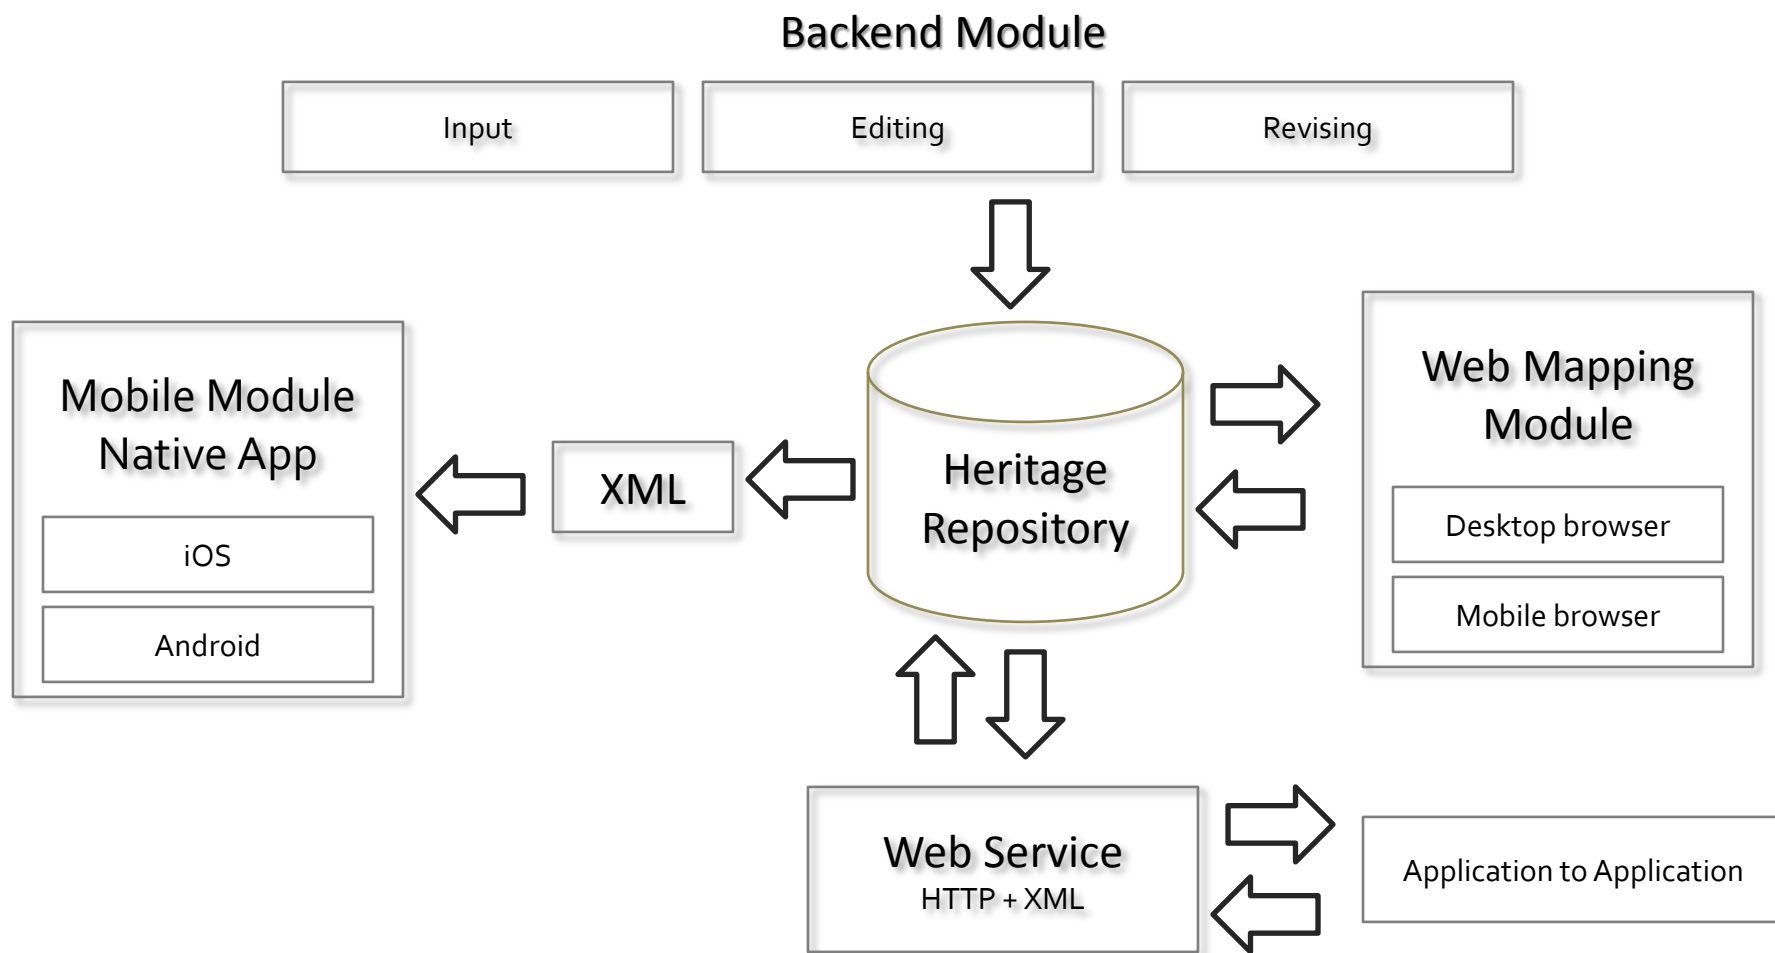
Backend Module

Input

Editing

Revising

Mobile Module Native App

iOS

Android

XML

Heritage Repository

Web Mapping Module

Desktop browser

Mobile browser

Web Service
HTTP + XML

Application to Application